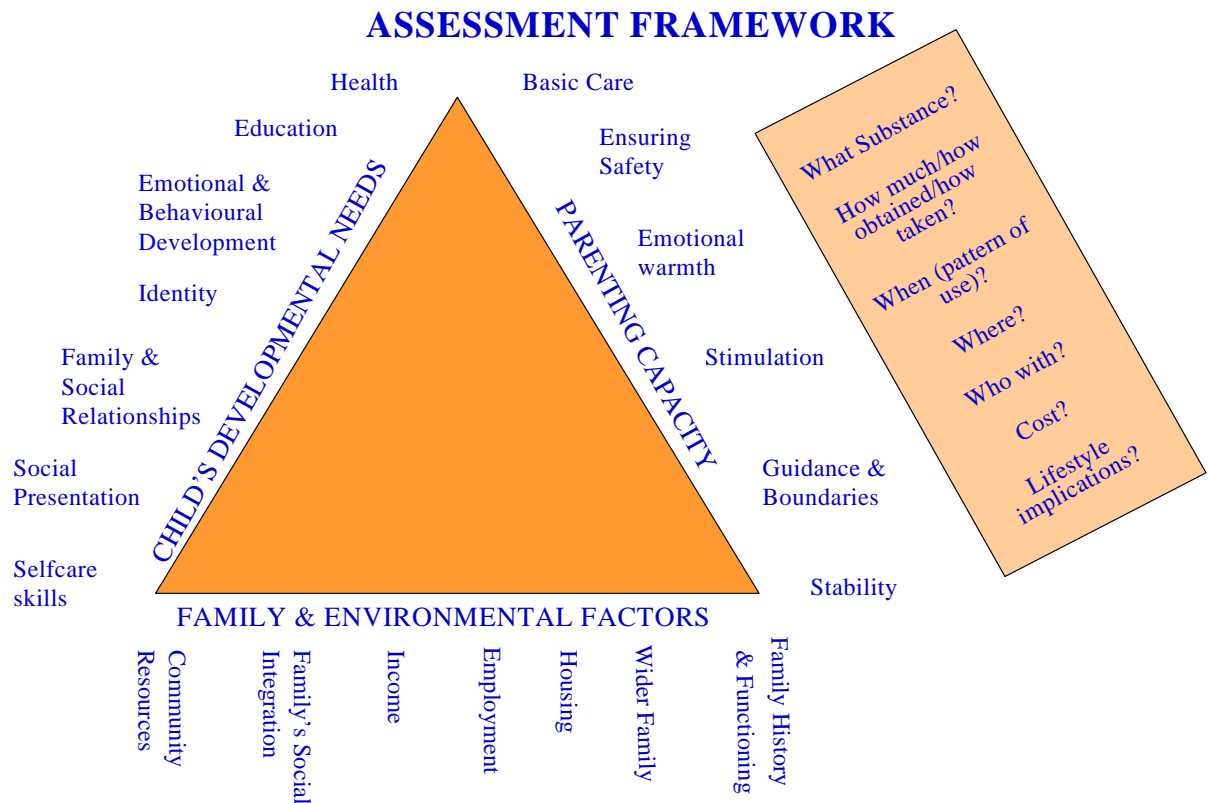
ASSESSMENT FRAMEWORK

Health

Education

Emotional & Behavioural Development

Identity

Family & Social Relationships

Social Presentation

Selfcare skills

CHILD'S DEVELOPMENTAL NEEDS

Basic Care

Ensuring Safety

Emotional warmth

Stimulation

Guidance & Boundaries

Stability

PARENTING CAPACITY

What Substance?

How much/how obtained/how taken?

When (pattern of use)?

Where?

Who with?

Cost?

Lifestyle implications?

FAMILY & ENVIRONMENTAL FACTORS

Community Resources

Family's Social Integration

Income

Employment

Housing

Wider Family

Family History & Functioning